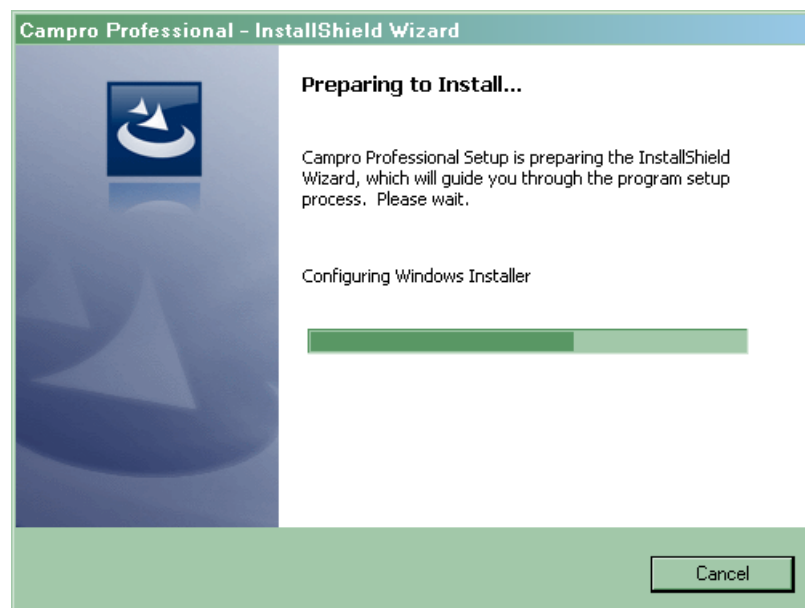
Campro Professional - InstallShield Wizard

Preparing to Install...

Campro Professional Setup is preparing the InstallShield Wizard, which will guide you through the program setup process. Please wait.

Configuring Windows Installer

Cancel